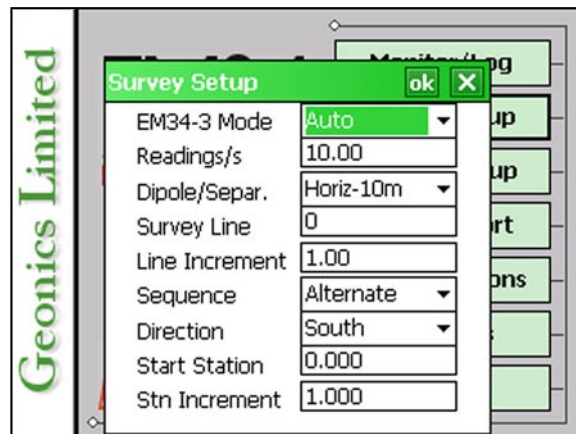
Geonics Limited

Monitor/Log
up
up
rt
ons

Survey Setup
ok
X

EM34-3 Mode
Auto
Readings/s
10.00
Dipole/Separ.
Horiz-10m
Survey Line
0
Line Increment
1.00
Sequence
Alternate
Direction
South
Start Station
0.000
Stn Increment
1.000